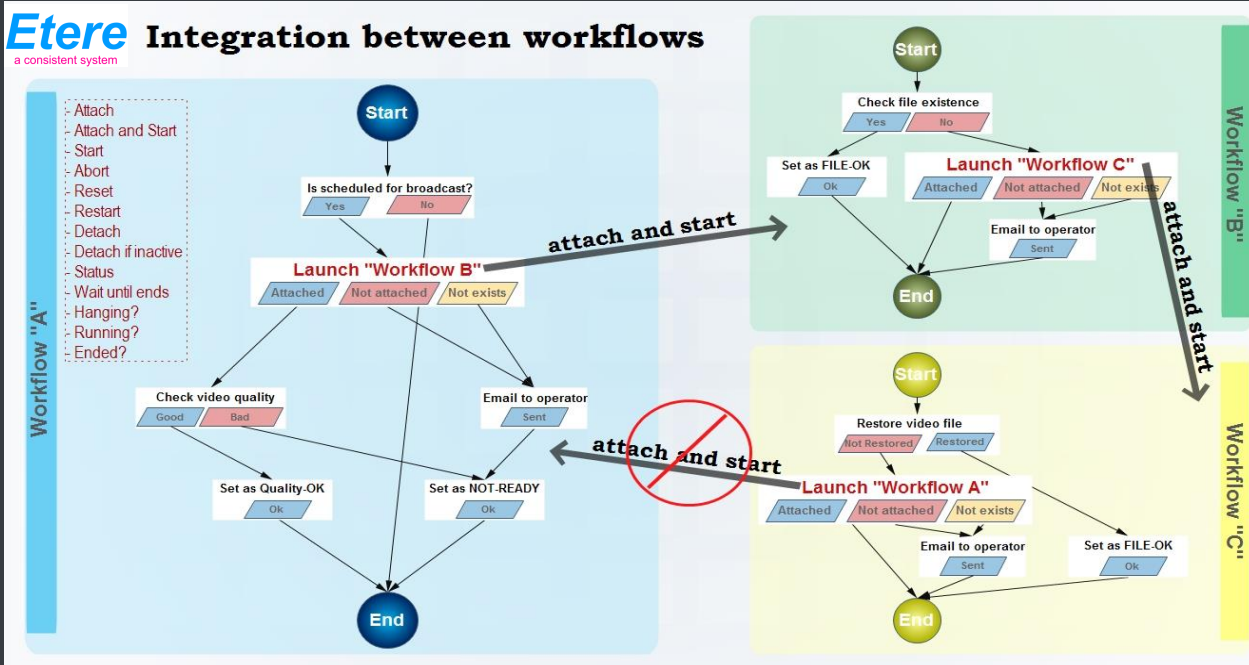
Etere
a consistent system

Integration between workflows

Workflow "A"

- Attach
- Attach and Start
- Start
- Abort
- Reset
- Restart
- Detach
- Detach if inactive
- Status
- Wait until ends
- Hanging?
- Running?
- Ended?

Start

Is scheduled for broadcast?
Yes No

Launch "Workflow B"
Attached Not attached Not exists

Check video quality
Good Bad

Email to operator
Sent

Set as Quality-OK
Ok

Set as NOT-READY
Ok

End

attach and start

Workflow "B"

Start

Check file existence
Yes No

Set as FILE-OK
Ok

Launch "Workflow C"
Attached Not attached Not exists

Email to operator
Sent

End

attach and start

Workflow "C"

Start

Restore video file
Not Restored Restored

attach and start

Launch "Workflow A"
Attached Not attached Not exists

Email to operator
Sent

Set as FILE-OK
Ok

End